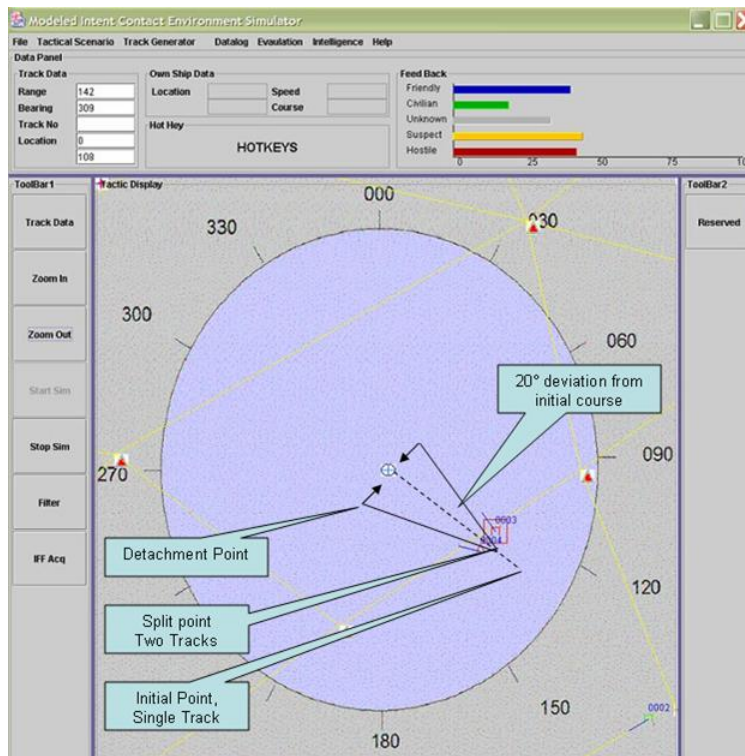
Modeled Intent Contact Environment Simulator

File Tactical Scenario Track Generator Datalog Evaluation Intelligence Help

Data Panel

Track Data
Range 142
Bearing 309
Track No
Location 0
108

Own Ship Data
Location
Speed
Course

Hot Hey
HOTKEYS

Feed Back
Friendly
Civilian
Unknown
Suspect
Hostile
0 25 50 75 10

ToolBar1
Track Data
Zoom In
Zoom Out
Start Sim
Stop Sim
Filter
IFF Acq

Tactic Display

000
030
060
090
120
150
180
270
300
330

20° deviation from initial course

Detachment Point

Split point Two Tracks

Initial Point, Single Track

0003
0004
0002

ToolBar2
Reserved